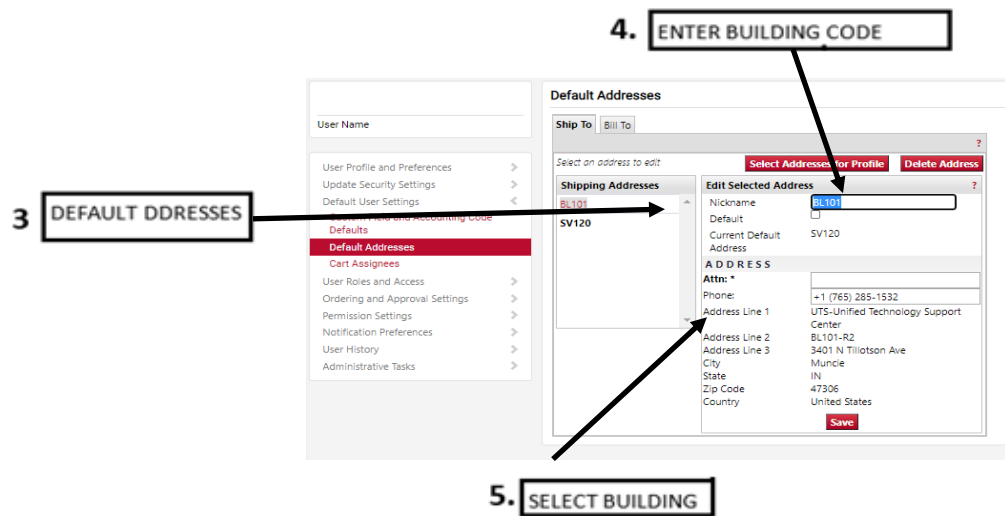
4. ENTER BUILDING CODE

User Name

User Profile and Preferences
Update Security Settings
Default User Settings
Custom Field and Accounting Code Defaults
Default Addresses
Cart Assignees
User Roles and Access
Ordering and Approval Settings
Permission Settings
Notification Preferences
User History
Administrative Tasks

3 DEFAULT DDRESSES

Default Addresses

Ship To | Bill To

?

Select an address to edit

Select Addresses for Profile | Delete Address

Shipping Addresses
BL101
SV120

Edit Selected Address ?
Nickname BL101
Default
Current Default Address SV120
ADDRESS
Attn: *
Phone: +1 (765) 285-1532
Address Line 1 UTS-Unified Technology Support Center
Address Line 2 BL101-R2
Address Line 3 3401 N Tillotson Ave
City Muncie
State IN
Zip Code 47306
Country United States

Save

5. SELECT BUILDING